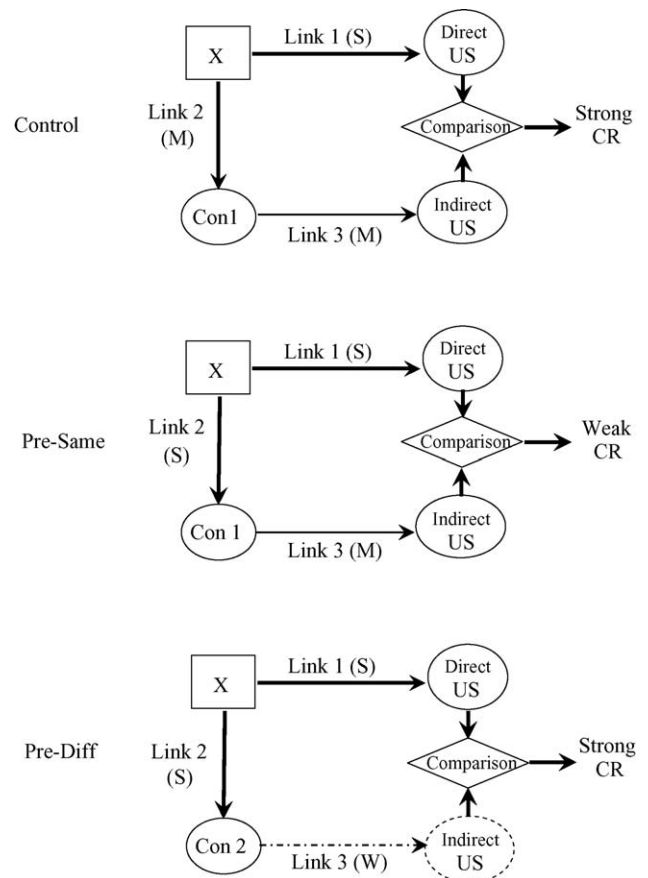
Control

X

Link 1 (S)

Direct US

Link 2 (M)

Comparison

Strong CR

Con1

Link 3 (M)

Indirect US

Pre-Same

X

Link 1 (S)

Direct US

Link 2 (S)

Comparison

Weak CR

Con 1

Link 3 (M)

Indirect US

Pre-Diff

X

Link 1 (S)

Direct US

Link 2 (S)

Comparison

Strong CR

Con 2

Link 3 (W)

Indirect US